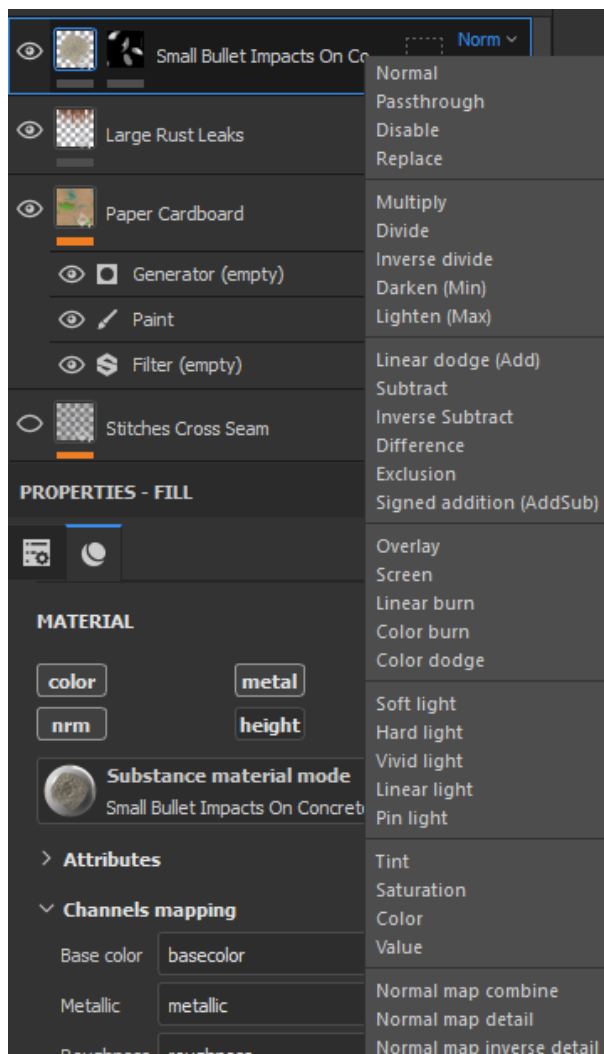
Small Bullet Impacts On Co
Norm

Large Rust Leaks

Paper Cardboard

Generator (empty)

Paint

Filter (empty)

Stitches Cross Seam

PROPERTIES - FILL

MATERIAL

color
metal
nrm
height

Substance material mode
Small Bullet Impacts On Concret

Attributes

Channels mapping

Base color basecolor

Metallic metallic

Roughness roughness

Normal
Passthrough
Disable
Replace

Multiply
Divide
Inverse divide
Darken (Min)
Lighten (Max)

Linear dodge (Add)
Subtract
Inverse Subtract
Difference
Exclusion
Signed addition (AddSub)

Overlay
Screen
Linear burn
Color burn
Color dodge

Soft light
Hard light
Vivid light
Linear light
Pin light

Tint
Saturation
Color
Value

Normal map combine
Normal map detail
Normal map inverse detail